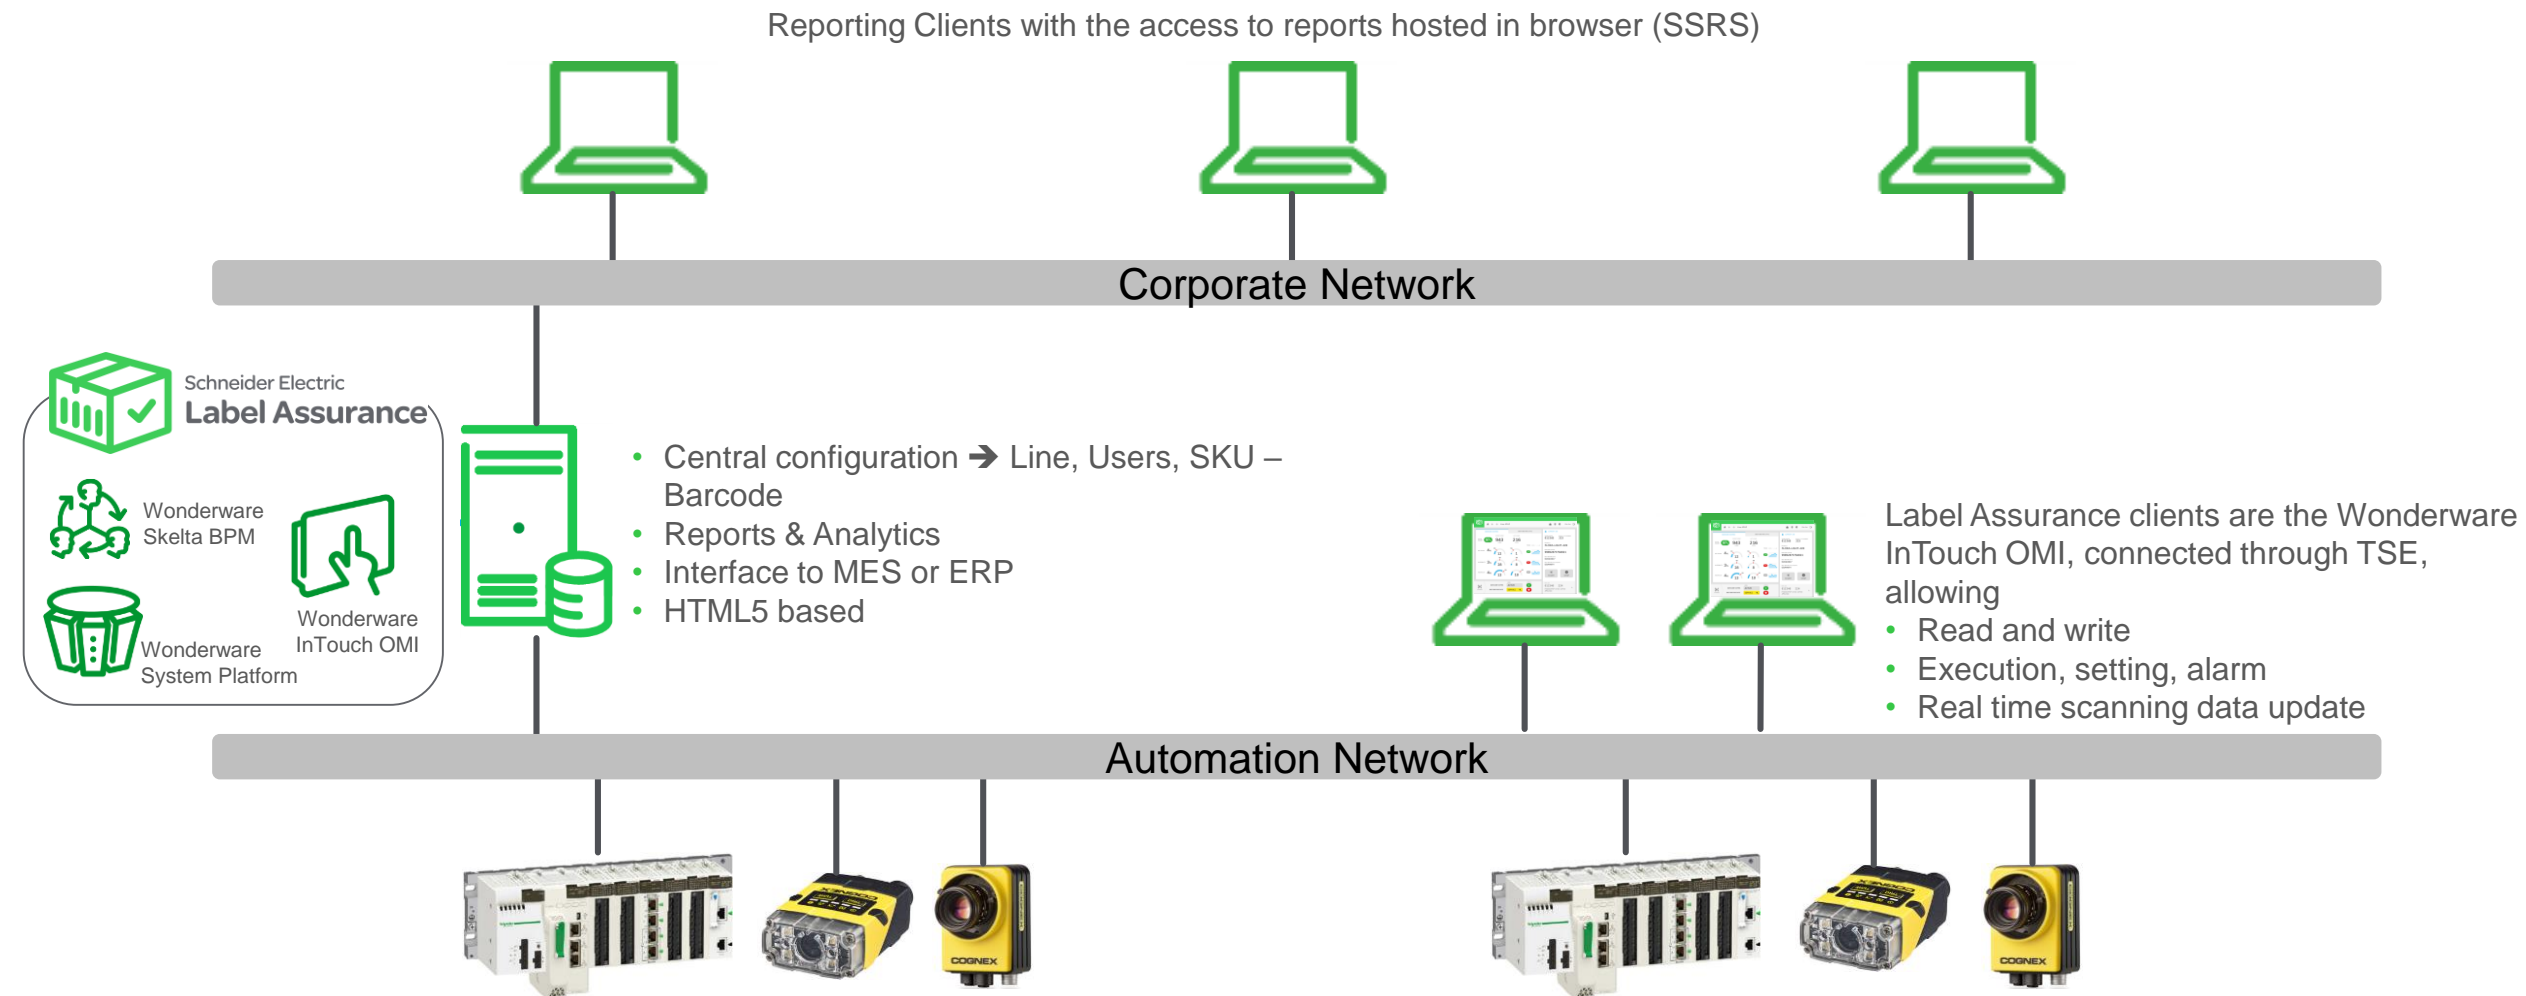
Reporting Clients with the access to reports hosted in browser (SSRS)

Corporate Network

Schneider Electric
Label Assurance

Wonderware Skelta BPM

Wonderware InTouch OMI

Wonderware System Platform

- Central configuration ➔ Line, Users, SKU – Barcode
- Reports & Analytics
- Interface to MES or ERP
- HTML5 based

Label Assurance clients are the Wonderware InTouch OMI, connected through TSE, allowing
- Read and write
- Execution, setting, alarm
- Real time scanning data update

Automation Network

COGNEX

COGNEX